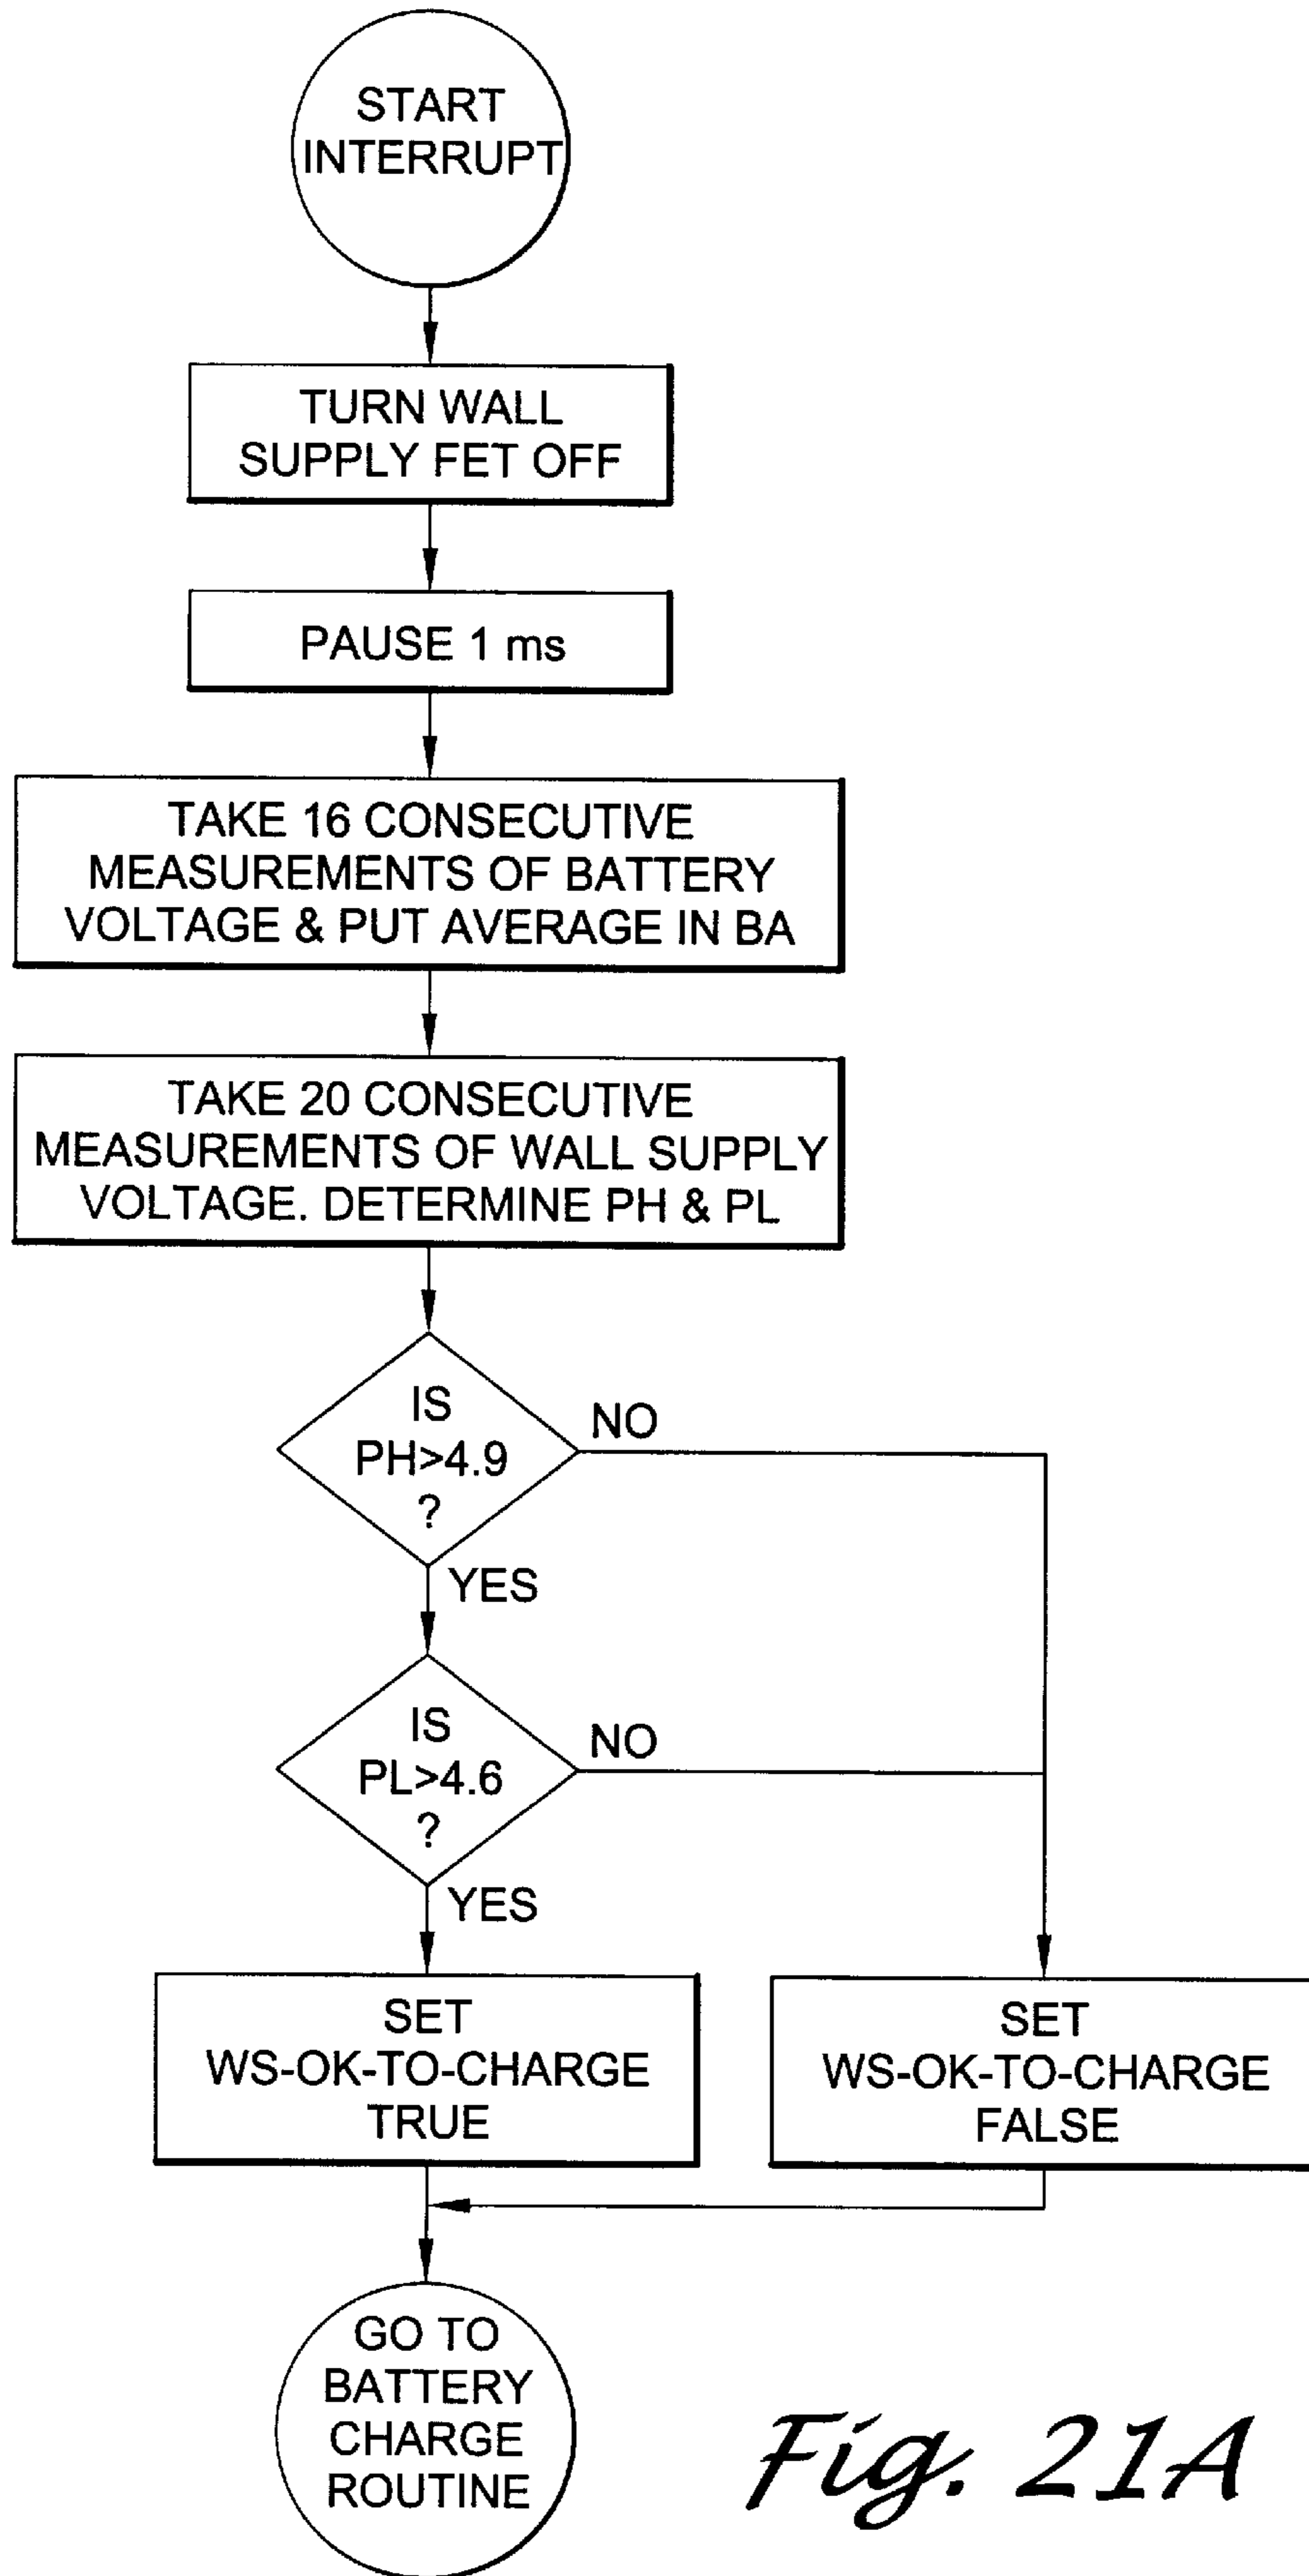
START INTERRUPT

TURN WALL SUPPLY FET OFF

PAUSE 1 ms

TAKE 16 CONSECUTIVE MEASUREMENTS OF BATTERY VOLTAGE & PUT AVERAGE IN BA

TAKE 20 CONSECUTIVE MEASUREMENTS OF WALL SUPPLY VOLTAGE. DETERMINE PH & PL

IS PH>4.9 ?

NO

YES

IS PL>4.6 ?

NO

YES

SET WS-OK-TO-CHARGE TRUE

SET WS-OK-TO-CHARGE FALSE

GO TO BATTERY CHARGE ROUTINE

Fig. 21A